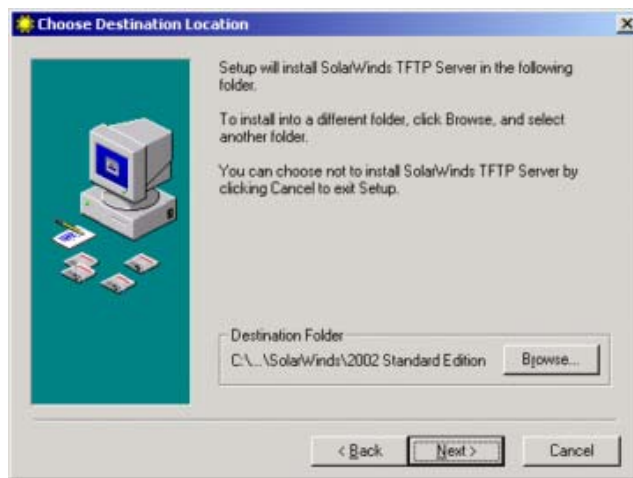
Choose Destination Location

Setup will install SolarWinds TFTP Server in the following folder.

To install into a different folder, click Browse, and select another folder.

You can choose not to install SolarWinds TFTP Server by clicking Cancel to exit Setup.

Destination Folder

C:\...\SolarWinds\2002 Standard Edition

Browse...

< Back

Next >

Cancel